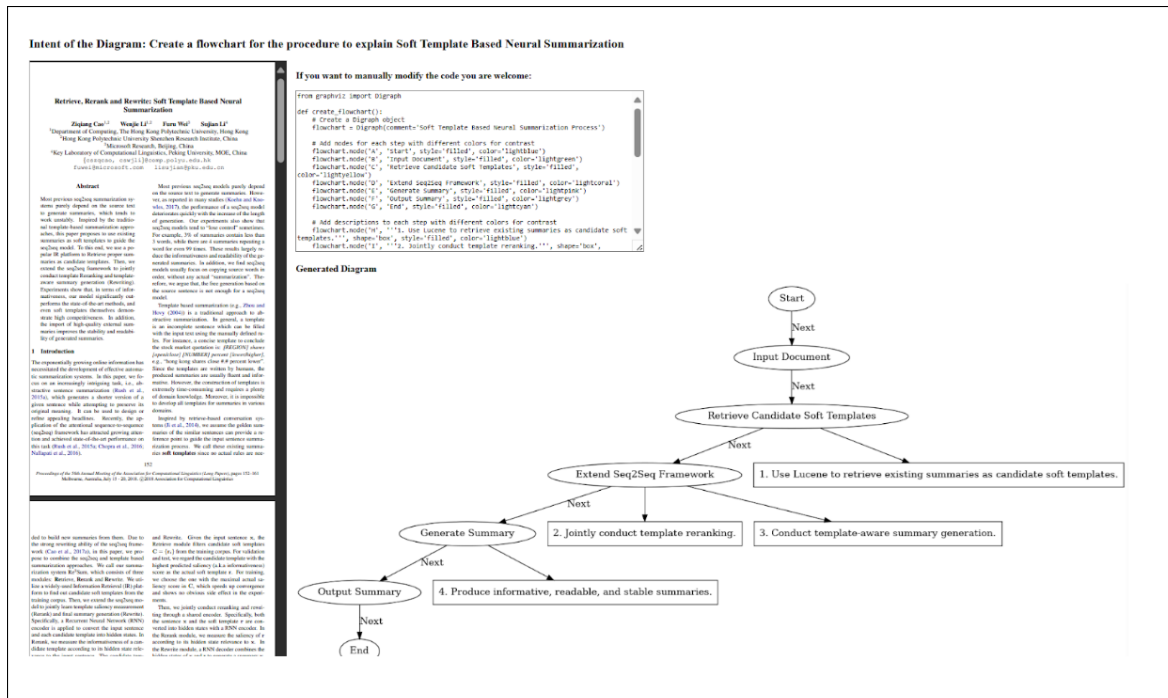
Intent of the Diagram: Create a flowchart for the procedure to explain Soft Template Based Neural Summarization

Retrieve, Rerank and Rewrite: Soft Template Based Neural Summarization

Ziqiang Cao, Wenjie Li, Furu Wei, Sujian Li

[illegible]

Abstract

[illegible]

1 Introduction

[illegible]

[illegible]

If you want to manually modify the code you are welcome:

```
from graphviz import Digraph

def create_flowchart():
    # Create a Digraph object
    flowchart = Digraph(comment='Soft Template Based Neural Summarization Process')

    # Add nodes for each step with different colors for contrast
    flowchart.node('A', 'Start', style='filled', color='lightblue')
    flowchart.node('B', 'Input Document', style='filled', color='lightgreen')
    flowchart.node('C', 'Retrieve Candidate Soft Templates', style='filled', color='lightyellow')
    flowchart.node('D', 'Extend Seq2Seq Framework', style='filled', color='lightcoral')
    flowchart.node('E', 'Generate Summary', style='filled', color='lightpink')
    flowchart.node('F', 'Output Summary', style='filled', color='lightgrey')
    flowchart.node('G', 'End', style='filled', color='lightcyan')

    # Add descriptions to each step with different colors for contrast
    flowchart.node('H', '''1. Use Lucene to retrieve existing summaries as candidate soft templates.''', shape='box', style='filled', color='lightblue')
    flowchart.node('I', '''2. Jointly conduct template reranking.''', shape='box',
```

Generated Diagram

Start
Next
Input Document
Next
Retrieve Candidate Soft Templates
Next
Extend Seq2Seq Framework
1. Use Lucene to retrieve existing summaries as candidate soft templates.
Next
Generate Summary
2. Jointly conduct template reranking.
3. Conduct template-aware summary generation.
Next
Output Summary
4. Produce informative, readable, and stable summaries.
Next
End